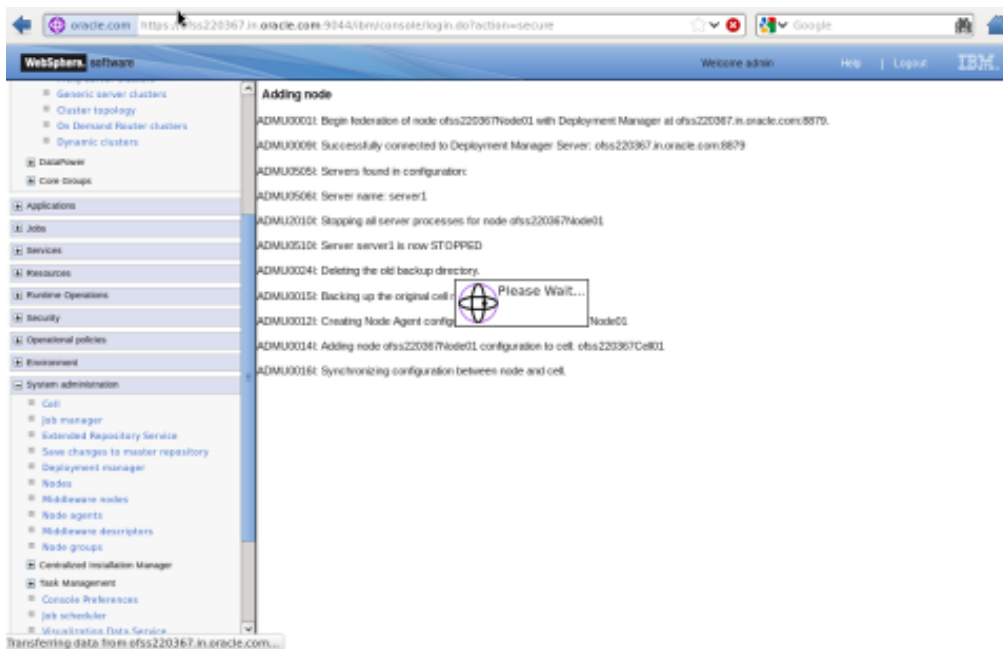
oracle.com https://ofss220367.in.oracle.com:9044/ibm/console/login.do?action=secure

Google

WebSphere. software

Welcome admin

Help | Logout

IBM.

Generic server clusters
Cluster topology
On Demand Router clusters
Dynamic clusters
DataPower
Core Groups
Applications
Jobs
Services
Resources
Runtime Operations
Security
Operational policies
Environment
System administration
Cell
Job manager
Extended Repository Service
Save changes to master repository
Deployment manager
Nodes
Middleware nodes
Node agents
Middleware descriptors
Node groups
Centralized Installation Manager
Task Management
Console Preferences
Job scheduler
Visualization Data Service

Adding node

ADMU0001I: Begin federation of node ofss220367Node01 with Deployment Manager at ofss220367.in.oracle.com:8879.

ADMU0009I: Successfully connected to Deployment Manager Server: ofss220367.in.oracle.com:8879

ADMU0505I: Servers found in configuration:

ADMU0506I: Server name: server1

ADMU2010I: Stopping all server processes for node ofss220367Node01

ADMU0510I: Server server1 is now STOPPED

ADMU0024I: Deleting the old backup directory.

ADMU0015I: Backing up the original cell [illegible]

Please Wait...

ADMU0012I: Creating Node Agent config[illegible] Node01

ADMU0014I: Adding node ofss220367Node01 configuration to cell: ofss220367Cell01

ADMU0016I: Synchronizing configuration between node and cell.

Transferring data from ofss220367.in.oracle.com...